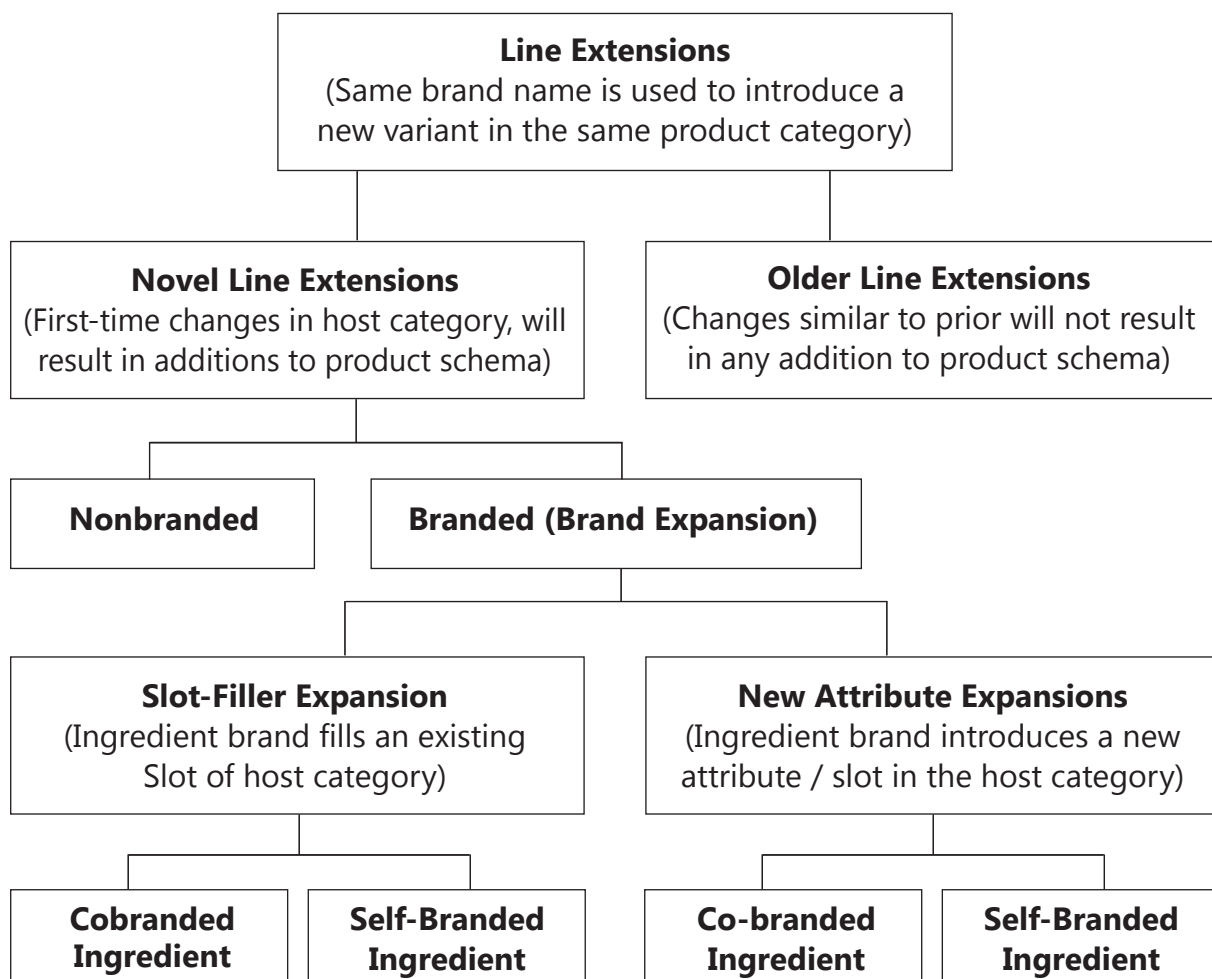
**Line Extensions**
(Same brand name is used to introduce a new variant in the same product category)

**Novel Line Extensions**
(First-time changes in host category, will result in additions to product schema)

**Older Line Extensions**
(Changes similar to prior will not result in any addition to product schema)

**Nonbranded**

**Branded (Brand Expansion)**

**Slot-Filler Expansion**
(Ingredient brand fills an existing Slot of host category)

**New Attribute Expansions**
(Ingredient brand introduces a new attribute / slot in the host category)

**Cobranded Ingredient**

**Self-Branded Ingredient**

**Co-branded Ingredient**

**Self-Branded Ingredient**